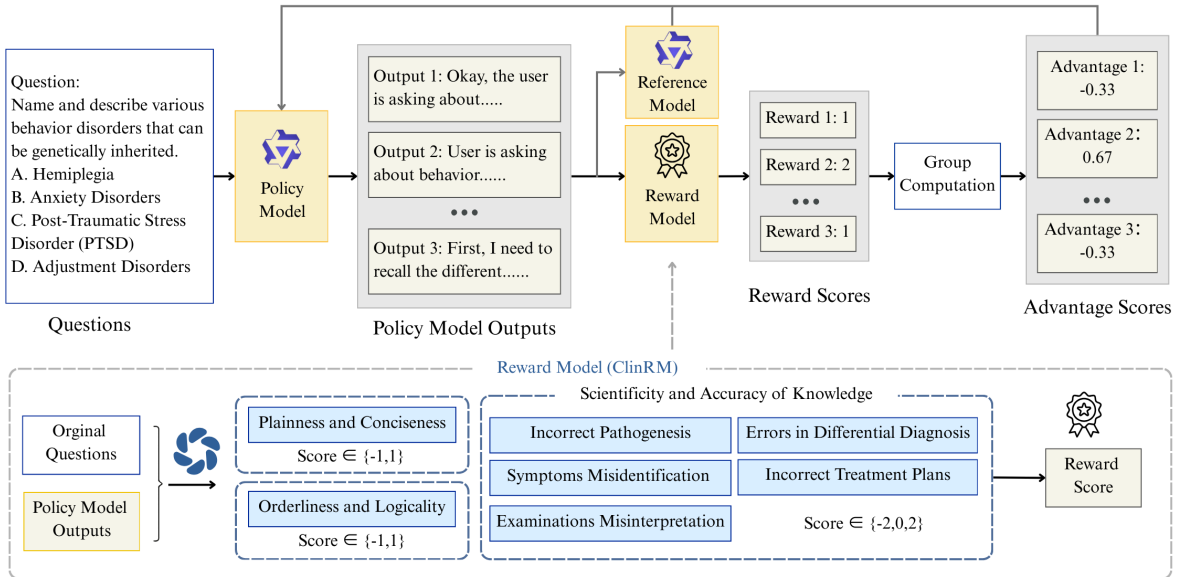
Question:
Name and describe various behavior disorders that can be genetically inherited.
A. Hemiplegia
B. Anxiety Disorders
C. Post-Traumatic Stress Disorder (PTSD)
D. Adjustment Disorders

Questions

Policy Model

Output 1: Okay, the user is asking about.....

Output 2: User is asking about behavior......

•••

Output 3: First, I need to recall the different......

Policy Model Outputs

Reference Model

Reward Model

Reward 1: 1

Reward 2: 2

•••

Reward 3: 1

Reward Scores

Group Computation

Advantage 1: -0.33

Advantage 2: 0.67

•••

Advantage 3: -0.33

Advantage Scores

Reward Model (ClinRM)

Orginal Questions

Policy Model Outputs

Plainness and Conciseness
Score ∈ {-1,1}

Orderliness and Logicality
Score ∈ {-1,1}

Scientificity and Accuracy of Knowledge

Incorrect Pathogenesis

Errors in Differential Diagnosis

Symptoms Misidentification

Incorrect Treatment Plans

Examinations Misinterpretation

Score ∈ {-2,0,2}

Reward Score